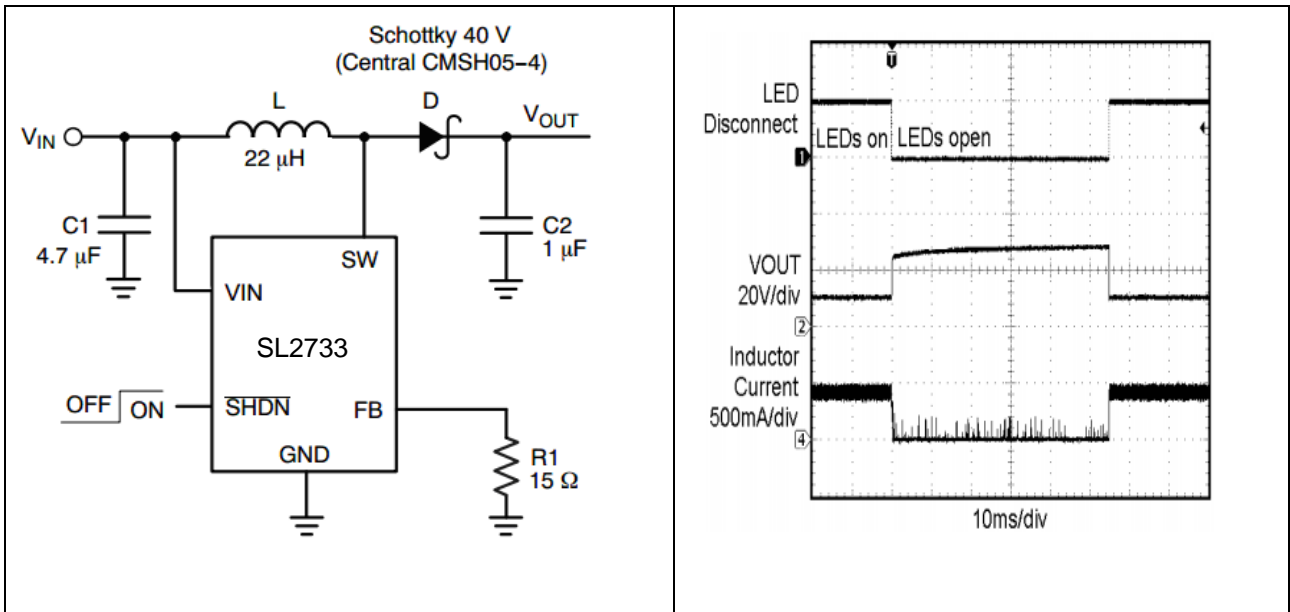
Schottky 40 V
(Central CMSH05-4)

L

D

$V_{IN}$

$V_{OUT}$

22 μH

C1
4.7 μF

C2
1 μF

SW

VIN

SL2733

OFF ON

$\overline{SHDN}$

FB

GND

R1
15 Ω

LED
Disconnect

LEDs on

LEDs open

VOUT
20V/div

2

Inductor
Current
500mA/div

4

10ms/div